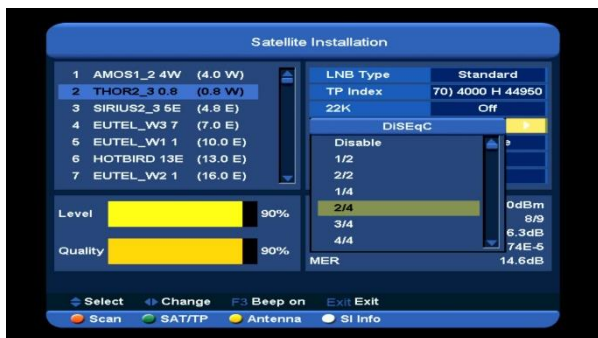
Satellite Installation

| | | |
|---|---|---|
| 1 | AMOS1_2 4W | (4.0 W) |
| 2 | THOR2_3 0.8 | (0.8 W) |
| 3 | SIRIUS2_3 5E | (4.8 E) |
| 4 | EUTEL_W3 7 | (7.0 E) |
| 5 | EUTEL_W1 1 | (10.0 E) |
| 6 | HOTBIRD 13E | (13.0 E) |
| 7 | EUTEL_W2 1 | (16.0 E) |

| | |
|---|---|
| LNB Type | Standard |
| TP Index | 70) 4000 H 44950 |
| 22K | Off |

DiSEqC

Disable
1/2
2/2
1/4
2/4
3/4
4/4

e

Level 90%

Quality 90%

0dBm
8/9
6.3dB
74E-5
MER 14.6dB

Select Change F3 Beep on Exit Exit

Scan SAT/TP Antenna SI Info